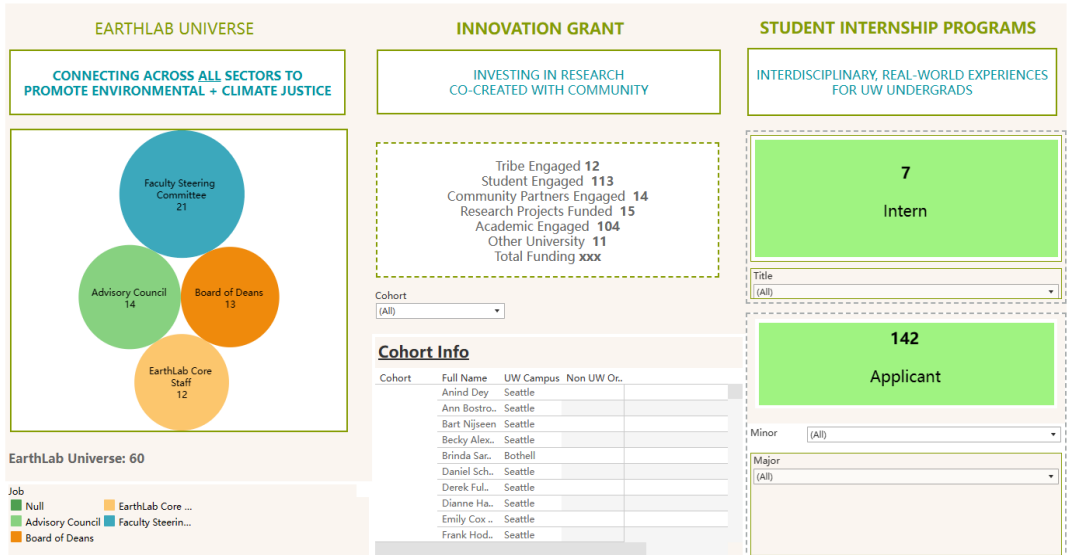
EARTHLAB UNIVERSE

CONNECTING ACROSS ALL SECTORS TO PROMOTE ENVIRONMENTAL + CLIMATE JUSTICE

Faculty Steering Committee
21

Advisory Council
14

Board of Deans
13

EarthLab Core Staff
12

EarthLab Universe: 60

Job
Null
EarthLab Core ...
Advisory Council
Faculty Steerin...
Board of Deans

INNOVATION GRANT

INVESTING IN RESEARCH CO-CREATED WITH COMMUNITY

Tribe Engaged **12**
Student Engaged **113**
Community Partners Engaged **14**
Research Projects Funded **15**
Academic Engaged **104**
Other University **11**
Total Funding **xxx**

Cohort
(All)

Cohort Info

| Cohort | Full Name | UW Campus | Non UW Or.. |
|---|---|---|---|
| | Anind Dey | Seattle | |
| | Ann Bostro.. | Seattle | |
| | Bart Nijseen | Seattle | |
| | Becky Alex.. | Seattle | |
| | Brinda Sar.. | Bothell | |
| | Daniel Sch.. | Seattle | |
| | Derek Ful.. | Seattle | |
| | Dianne Ha.. | Seattle | |
| | Emily Cox .. | Seattle | |
| | Frank Hod.. | Seattle | |

STUDENT INTERNSHIP PROGRAMS

INTERDISCIPLINARY, REAL-WORLD EXPERIENCES FOR UW UNDERGRADS

7
Intern

Title
(All)

142
Applicant

Minor
(All)

Major
(All)